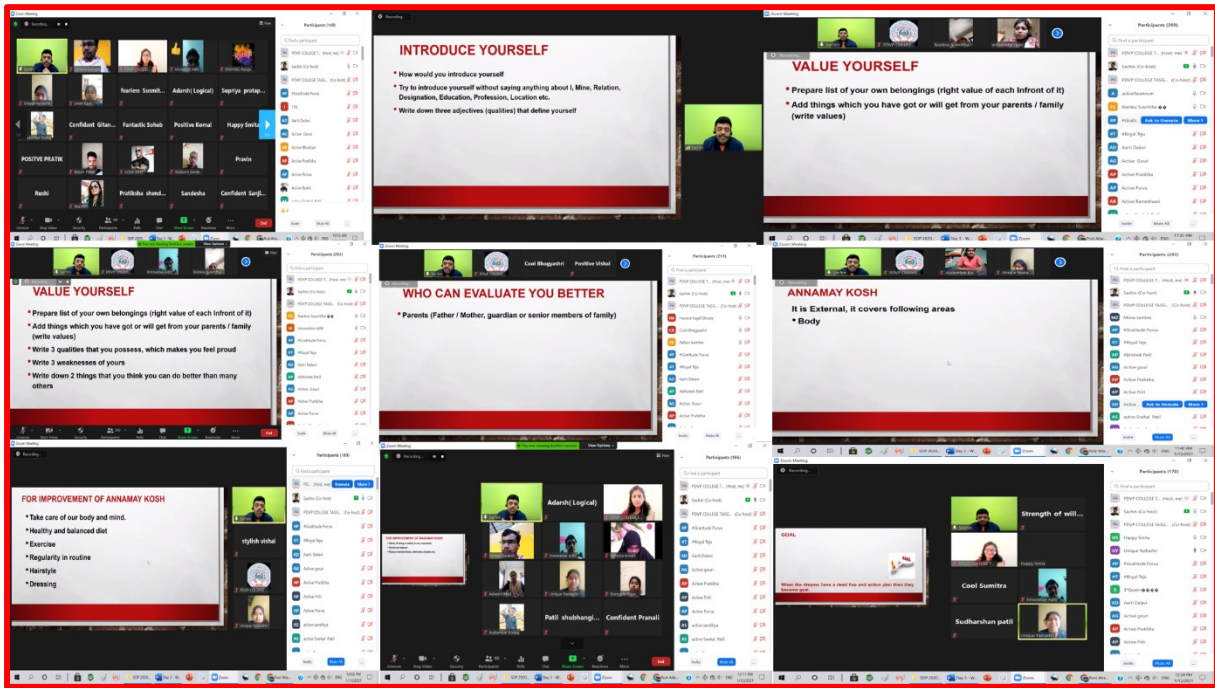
Zoom Meeting

Recording...

fearless Susmit...

Adarsh( Logical)

Supriya protap...

Confident Gitan...

Fantastic Soheb

Positive Komal

Happy Smita

POSITVE PRATIK

Pravin

Rushi

Pratiksha shend...

Sandesha

Confident Sanji...

Participants (148)

End

INTRODUCE YOURSELF

• How would you introduce yourself

• Try to introduce yourself without saying anything about I, Mine, Relation, Designation, Education, Profession, Location etc.

• Write down three adjectives (qualities) that define yourself

Participants (209)

VALUE YOURSELF

• Prepare list of your own belongings (right value of each Infront of it)

• Add things which you have got or will get from your parents / family (write values)

Ask to Unmute

More

Participants (202)

VALUE YOURSELF

• Prepare list of your own belongings (right value of each Infront of it)

• Add things which you have got or will get from your parents / family (write values)

• Write 3 qualities that you possess, which makes you feel proud

• Write 3 weaknesses of yours

• Write down 2 things that you think you can do better than many others

Cool Bhagyashri

Positive Vishal

Participants (215)

WHO CAN EVALUATE YOU BETTER

• Parents (Father / Mother, guardian or senior members of family)

Participants (200)

ANNAMAY KOSH

It is External, it covers following areas

• Body

Participants (188)

FOR IMPROVEMENT OF ANNAMAY KOSH

• Take care of our body and mind.

• Healthy and balanced diet

• Exercise

• Regularity in routine

• Hairstyle

• Dressing

stylish vishal

Unmute

More

Adarsh( Logical)

Patil shobhangi...

Confident Pranali

View Options

Participants (186)

Strength of will...

Cool Sumitra

Sudharshan patil

GOAL

When the dreams have a dead line and action plan then they become goal.

Participants (179)